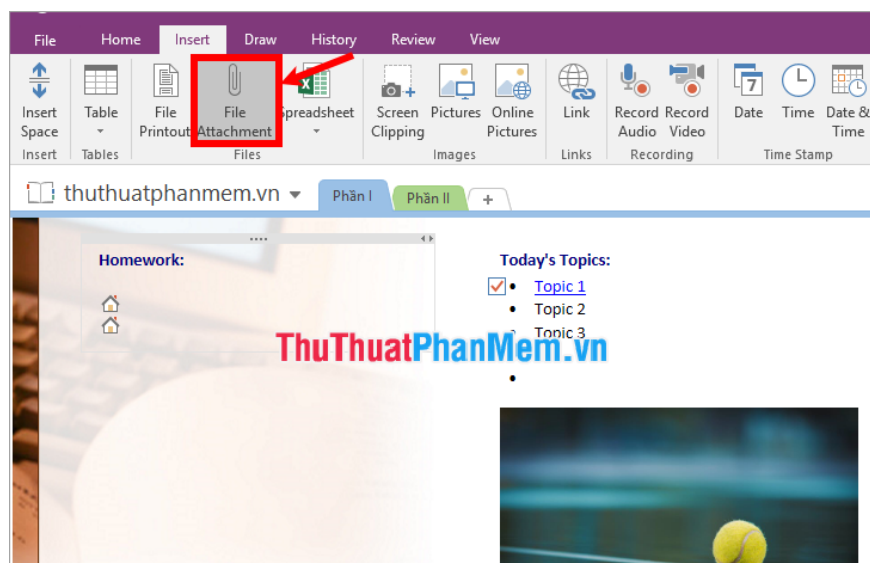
File Home Insert Draw History Review View

Insert Space
Insert

Table
Tables

File Printout
File Attachment
Spreadsheet
Files

Screen Clipping
Pictures
Online Pictures
Images

Link
Links

Record Audio
Record Video
Recording

Date
Time
Date & Time
Time Stamp

thuthuatphanmem.vn

Phần I
Phần II
+

Homework:

Today's Topics:

- Topic 1
- Topic 2
- Topic 3
-

ThuThuatPhanMem.vn